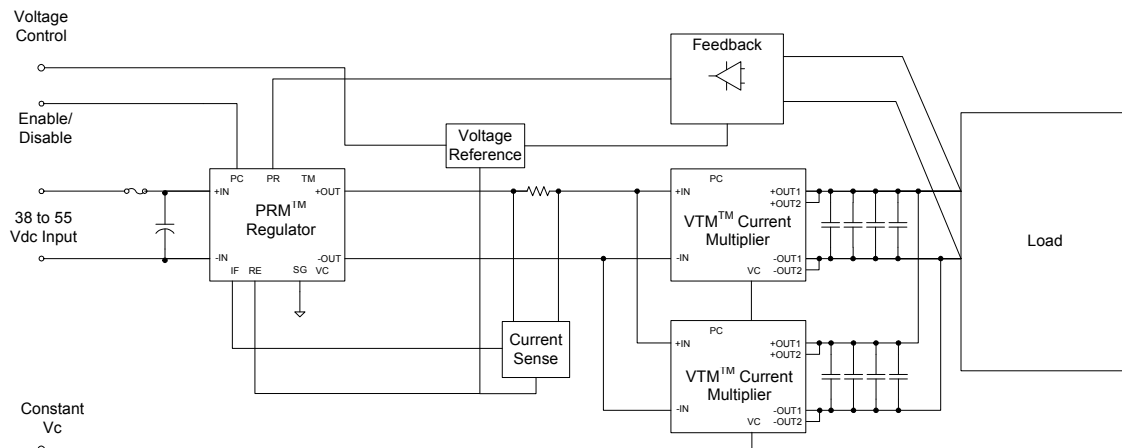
Voltage Control

Enable/ Disable

38 to 55 Vdc Input

Constant Vc

Feedback

Voltage Reference

PC PR TM
+IN +OUT
PRM™ Regulator
-IN -OUT
IF RE SG VC

Current Sense

PC
+IN
+OUT1
+OUT2
VTM™ Current Multiplier
-IN
VC
-OUT1
-OUT2

PC
+IN
+OUT1
+OUT2
VTM™ Current Multiplier
-IN
VC
-OUT1
-OUT2

Load